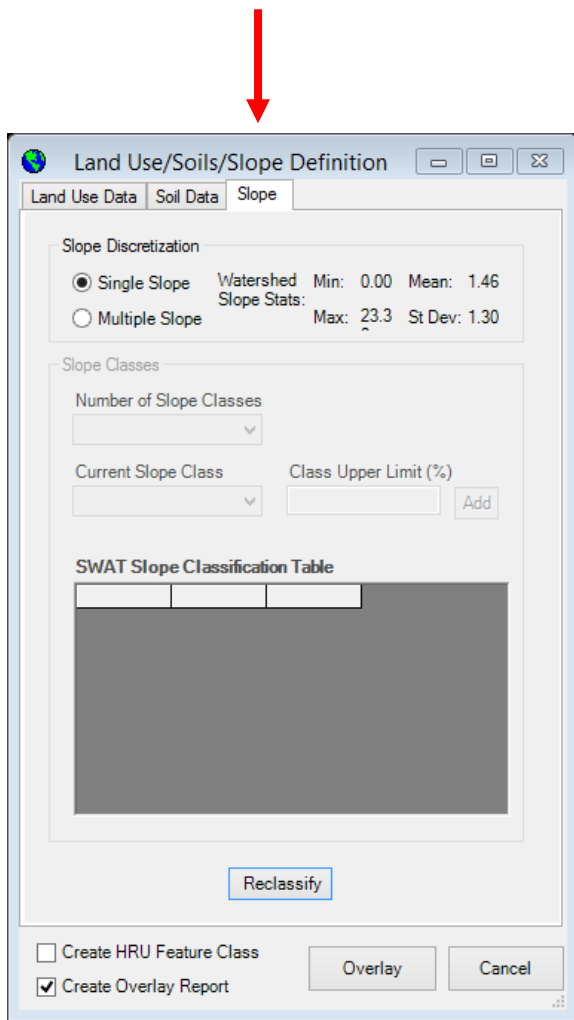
Land Use/Soils/Slope Definition

Land Use Data | Soil Data | Slope

Slope Discretization

Single Slope

Multiple Slope

Watershed Slope Stats:

Min: 0.00 Mean: 1.46

Max: 23.3 St Dev: 1.30

Slope Classes

Number of Slope Classes

Current Slope Class

Class Upper Limit (%)

Add

SWAT Slope Classification Table

Reclassify

Create HRU Feature Class

Create Overlay Report

Overlay

Cancel